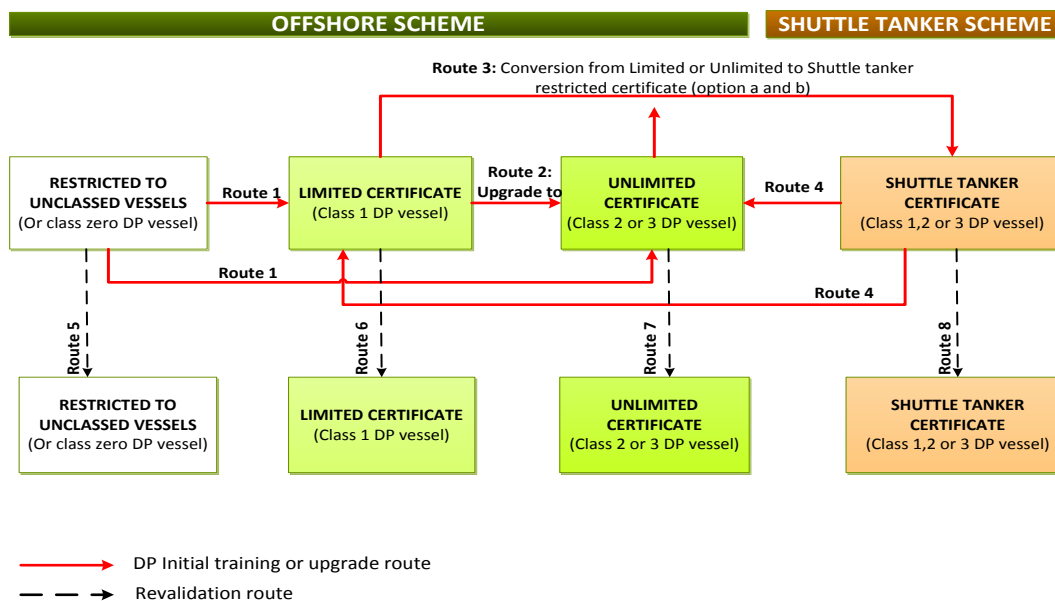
OFFSHORE SCHEME

SHUTTLE TANKER SCHEME

Route 3: Conversion from Limited or Unlimited to Shuttle tanker restricted certificate (option a and b)

RESTRICTED TO UNCLASSED VESSELS (Or class zero DP vessel)

Route 1

LIMITED CERTIFICATE (Class 1 DP vessel)

Route 2: Upgrade to

UNLIMITED CERTIFICATE (Class 2 or 3 DP vessel)

Route 4

SHUTTLE TANKER CERTIFICATE (Class 1,2 or 3 DP vessel)

Route 1

Route 4

Route 5

Route 6

Route 7

Route 8

RESTRICTED TO UNCLASSED VESSELS (Or class zero DP vessel)

LIMITED CERTIFICATE (Class 1 DP vessel)

UNLIMITED CERTIFICATE (Class 2 or 3 DP vessel)

SHUTTLE TANKER CERTIFICATE (Class 1,2 or 3 DP vessel)

DP Initial training or upgrade route

Revalidation route